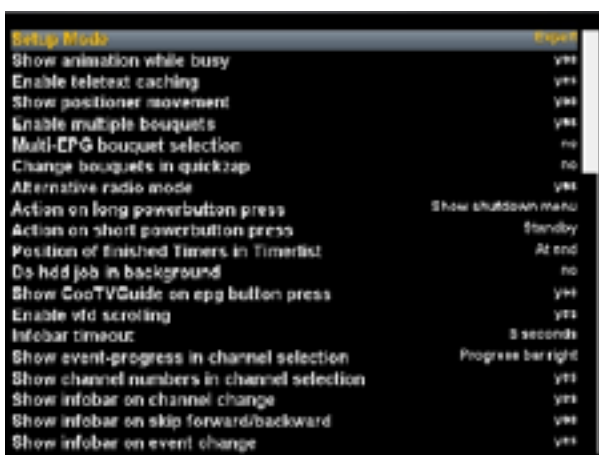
Setup Mode | Expert
Show animation while busy | yes
Enable teletext caching | yes
Show positioner movement | yes
Enable multiple bouquets | yes
Multi-EPG bouquet selection | no
Change bouquets in quickzap | no
Alternative radio mode | yes
Action on long powerbutton press | Show shutdown menu
Action on short powerbutton press | Standby
Position of finished Timers in Timerlist | At end
Do hdd job in background | no
Show CooTVGuide on epg button press | yes
Enable vfd scrolling | yes
Infobar timeout | 5 seconds
Show event-progress in channel selection | Progress bar right
Show channel numbers in channel selection | yes
Show infobar on channel change | yes
Show infobar on skip forward/backward | yes
Show infobar on event change | yes